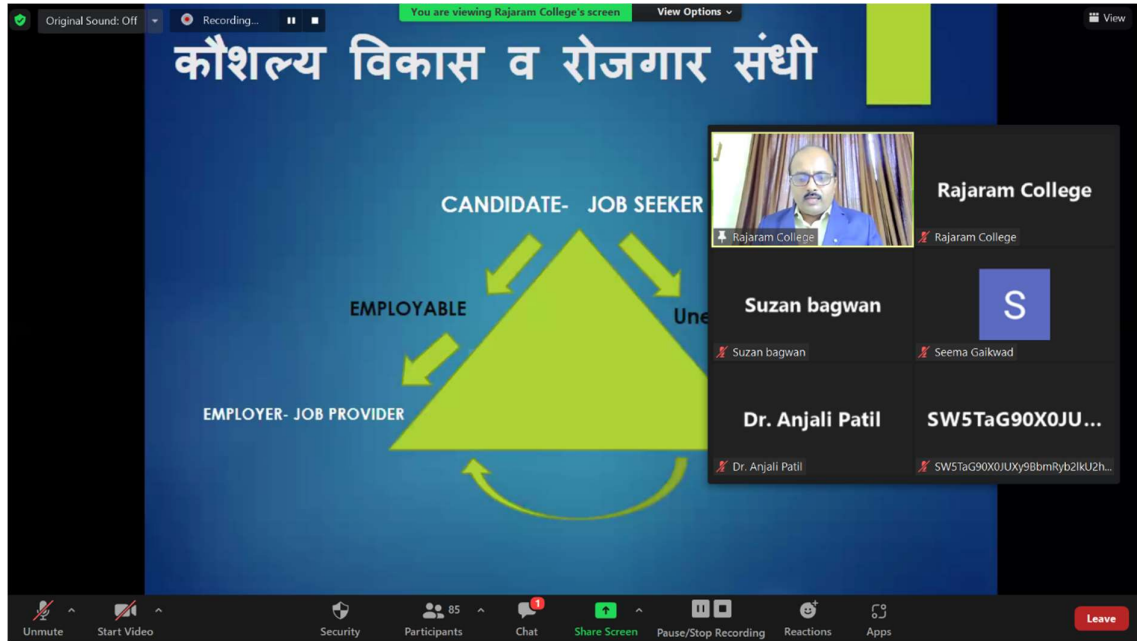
Original Sound: Off

Recording...

You are viewing Rajaram College's screen

View Options

View

कौशल्य विकास व रोजगार संधी

CANDIDATE- JOB SEEKER

EMPLOYABLE

Une

EMPLOYER- JOB PROVIDER

Rajaram College

Rajaram College

Rajaram College

Suzan bagwan

Suzan bagwan

S

Seema Gaikwad

Dr. Anjali Patil

Dr. Anjali Patil

SW5TaG90X0JU...

SW5TaG90X0JUXy9BbmRyb2lkU2h...

Unmute

Start Video

Security

85

Participants

1

Chat

Share Screen

Pause/Stop Recording

Reactions

Apps

Leave